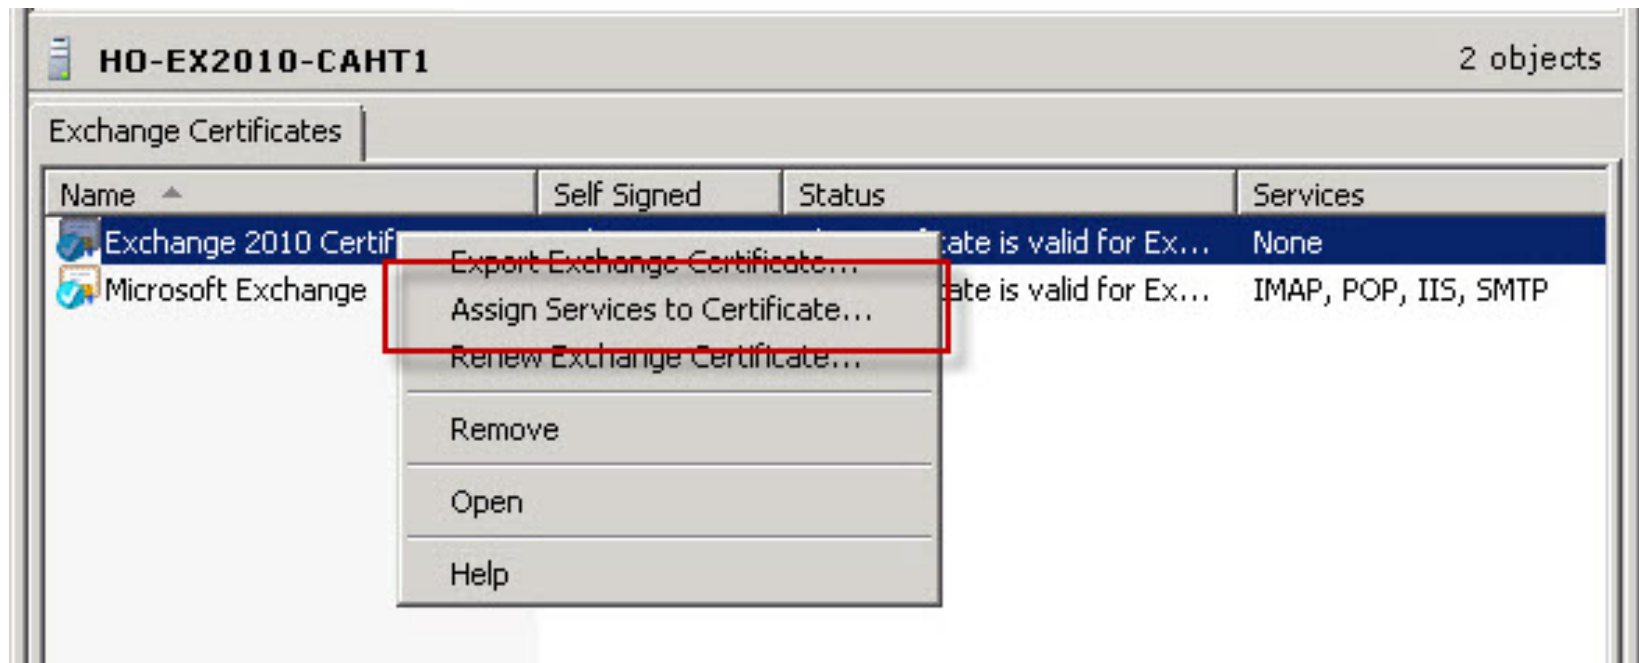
HO-EX2010-CAHT1

2 objects

Exchange Certificates

| Name | Self Signed | Status | Services |
|---|---|---|---|
| Exchange 2010 Certif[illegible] | | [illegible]ate is valid for Ex... | None |
| Microsoft Exchange | | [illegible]ate is valid for Ex... | IMAP, POP, IIS, SMTP |

Export Exchange Certificate...
Assign Services to Certificate...
Renew Exchange Certificate...
Remove
Open
Help